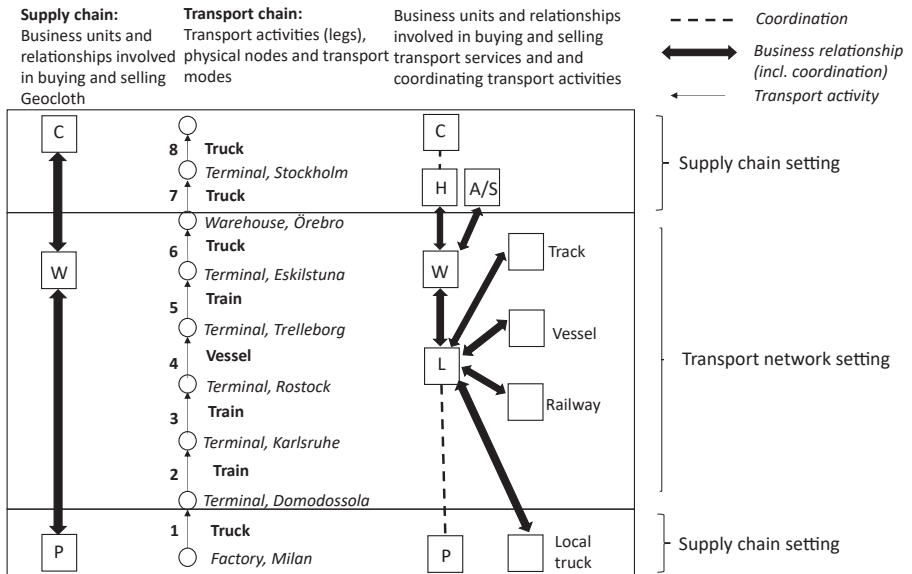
**Supply chain:**
Business units and relationships involved in buying and selling Geocloth

**Transport chain:**
Transport activities (legs), physical nodes and transport modes

Business units and relationships involved in buying and selling transport services and and coordinating transport activities

*Coordination*
*Business relationship (incl. coordination)*
*Transport activity*

C
8 **Truck**
*Terminal, Stockholm*
7 **Truck**
C
H
A/S
Supply chain setting

*Warehouse, Örebro*
W
6 **Truck**
*Terminal, Eskilstuna*
5 **Train**
*Terminal, Trelleborg*
4 **Vessel**
*Terminal, Rostock*
3 **Train**
*Terminal, Karlsruhe*
2 **Train**
*Terminal, Domodossola*
W
Track
Vessel
L
Railway
Transport network setting

P
1 **Truck**
*Factory, Milan*
P
Local truck
Supply chain setting